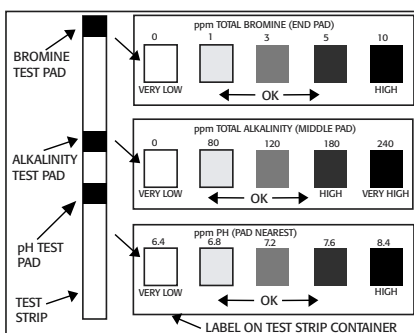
BROMINE TEST PAD

ALKALINITY TEST PAD

pH TEST PAD

TEST STRIP

ppm TOTAL BROMINE (END PAD)

| 0 | 1 | 3 | 5 | 10 |
|---|---|---|---|---|
| VERY LOW | | OK | | HIGH |

ppm TOTAL ALKALINITY (MIDDLE PAD)

| 0 | 80 | 120 | 180 | 240 |
|---|---|---|---|---|
| VERY LOW | | OK | HIGH | VERY HIGH |

ppm PH (PAD NEAREST)

| 6.4 | 6.8 | 7.2 | 7.6 | 8.4 |
|---|---|---|---|---|
| VERY LOW | | OK | | HIGH |

LABEL ON TEST STRIP CONTAINER